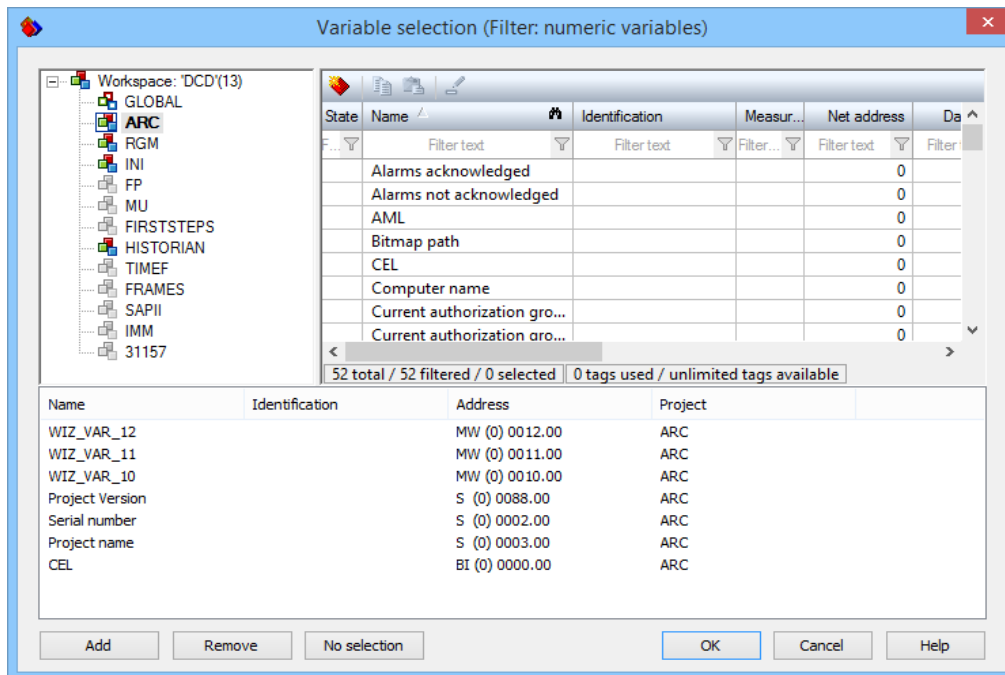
Variable selection (Filter: numeric variables)

Workspace: 'DCD'(13)
GLOBAL
ARC
RGM
INI
FP
MU
FIRSTSTEPS
HISTORIAN
TIMEF
FRAMES
SAPII
IMM
31157

| State | Name | Identification | Measur... | Net address | Da |
|---|---|---|---|---|---|
| F... | Filter text | Filter text | Filter... | Filter text | Filter |
| | Alarms acknowledged | | | 0 | |
| | Alarms not acknowledged | | | 0 | |
| | AML | | | 0 | |
| | Bitmap path | | | 0 | |
| | CEL | | | 0 | |
| | Computer name | | | 0 | |
| | Current authorization gro... | | | 0 | |
| | Current authorization gro... | | | 0 | |

52 total / 52 filtered / 0 selected
0 tags used / unlimited tags available

| Name | Identification | Address | Project |
|---|---|---|---|
| WIZ_VAR_12 | | MW (0) 0012.00 | ARC |
| WIZ_VAR_11 | | MW (0) 0011.00 | ARC |
| WIZ_VAR_10 | | MW (0) 0010.00 | ARC |
| Project Version | | S (0) 0088.00 | ARC |
| Serial number | | S (0) 0002.00 | ARC |
| Project name | | S (0) 0003.00 | ARC |
| CEL | | BI (0) 0000.00 | ARC |

Add
Remove
No selection
OK
Cancel
Help